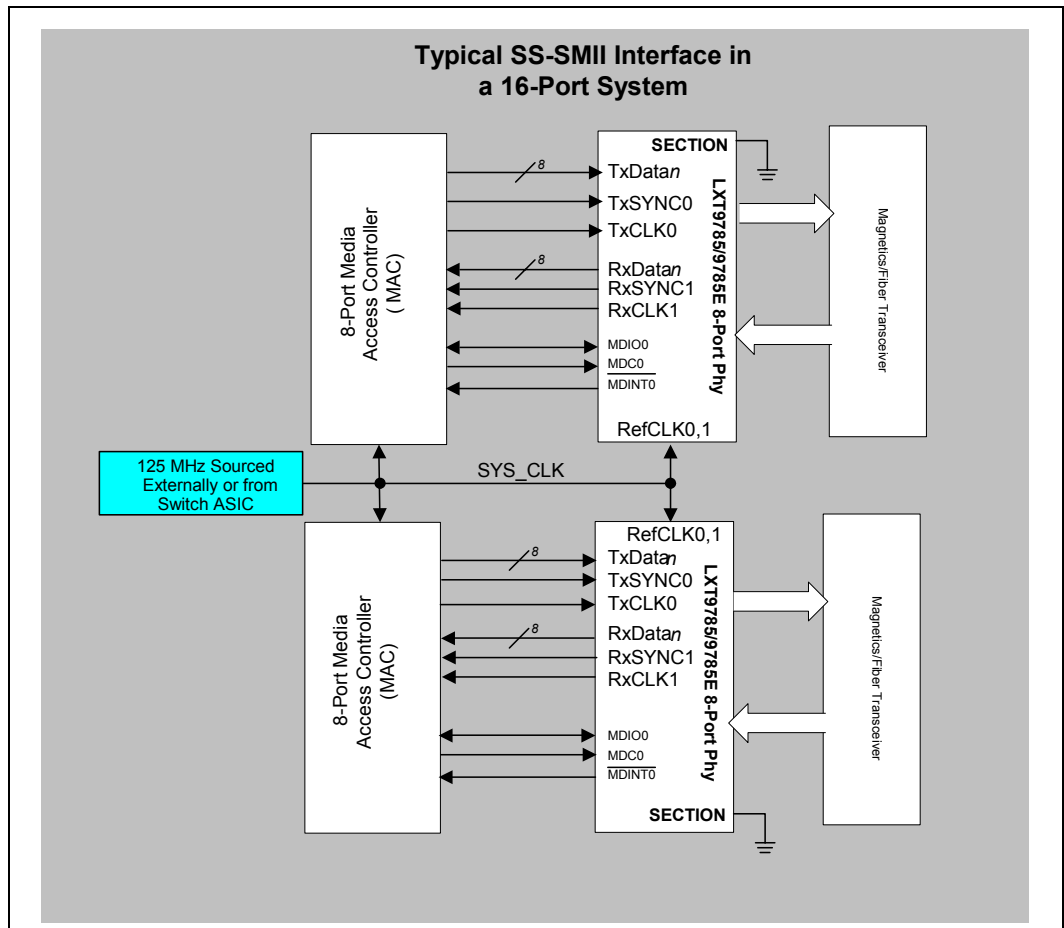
Typical SS-SMII Interface in a 16-Port System

8-Port Media Access Controller ( MAC)

8

8

SECTION

TxData*n*

TxSYNC0

TxCLK0

RxData*n*

RxSYNC1

RxCLK1

MDIO0

MDC0

$\overline{MDINT0}$

RefCLK0,1

LXT9785/9785E 8-Port Phy

Magnetics/Fiber Transceiver

125 MHz Sourced Externally or from Switch ASIC

SYS_CLK

8-Port Media Access Controller (MAC)

8

8

RefCLK0,1

TxData*n*

TxSYNC0

TxCLK0

RxData*n*

RxSYNC1

RxCLK1

MDIO0

MDC0

$\overline{MDINT0}$

SECTION

LXT9785/9785E 8-Port Phy

Magnetics/Fiber Transceiver